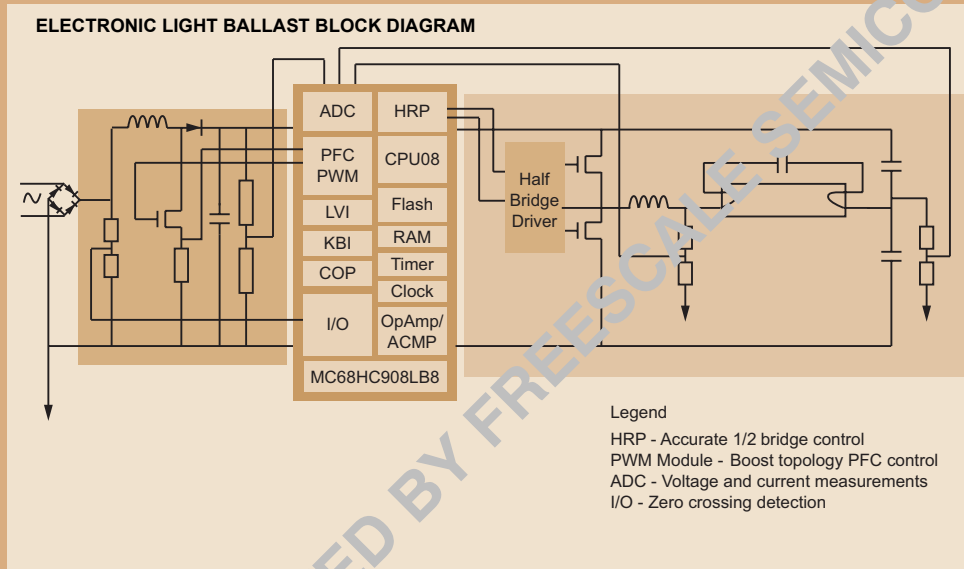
ELECTRONIC LIGHT BALLAST BLOCK DIAGRAM

ADC
HRP
PFC PWM
CPU08
LVI
Flash
KBI
RAM
COP
Timer
Clock
I/O
OpAmp/ ACMP
MC68HC908LB8

Half Bridge Driver

ED BY FREESCALE SEMICO

Legend
HRP - Accurate 1/2 bridge control
PWM Module - Boost topology PFC control
ADC - Voltage and current measurements
I/O - Zero crossing detection